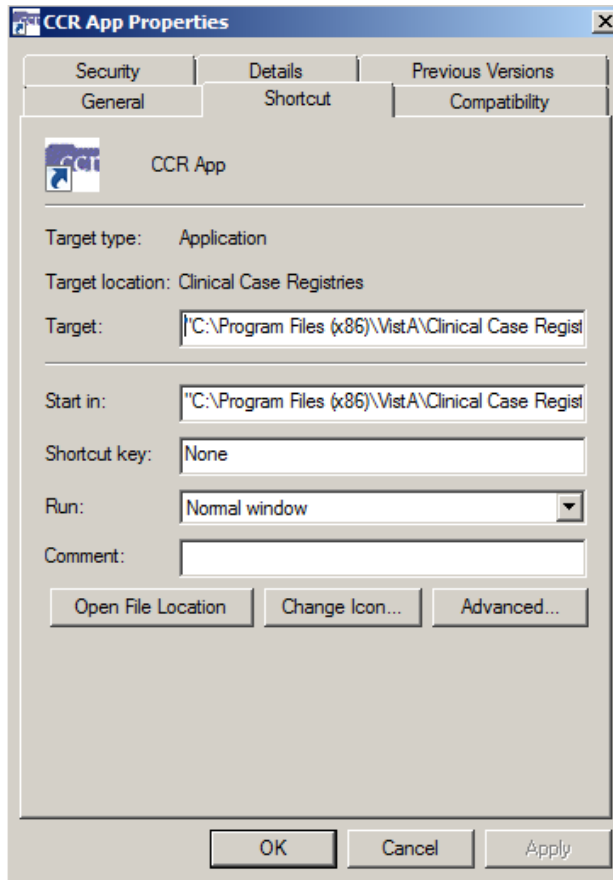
CCR App Properties

Security | Details | Previous Versions
General | Shortcut | Compatibility

CCR App

Target type: Application

Target location: Clinical Case Registries

Target: "C:\Program Files (x86)\VistA\Clinical Case Regist

Start in: "C:\Program Files (x86)\VistA\Clinical Case Regist

Shortcut key: None

Run: Normal window

Comment:

Open File Location
Change Icon...
Advanced...

OK
Cancel
Apply